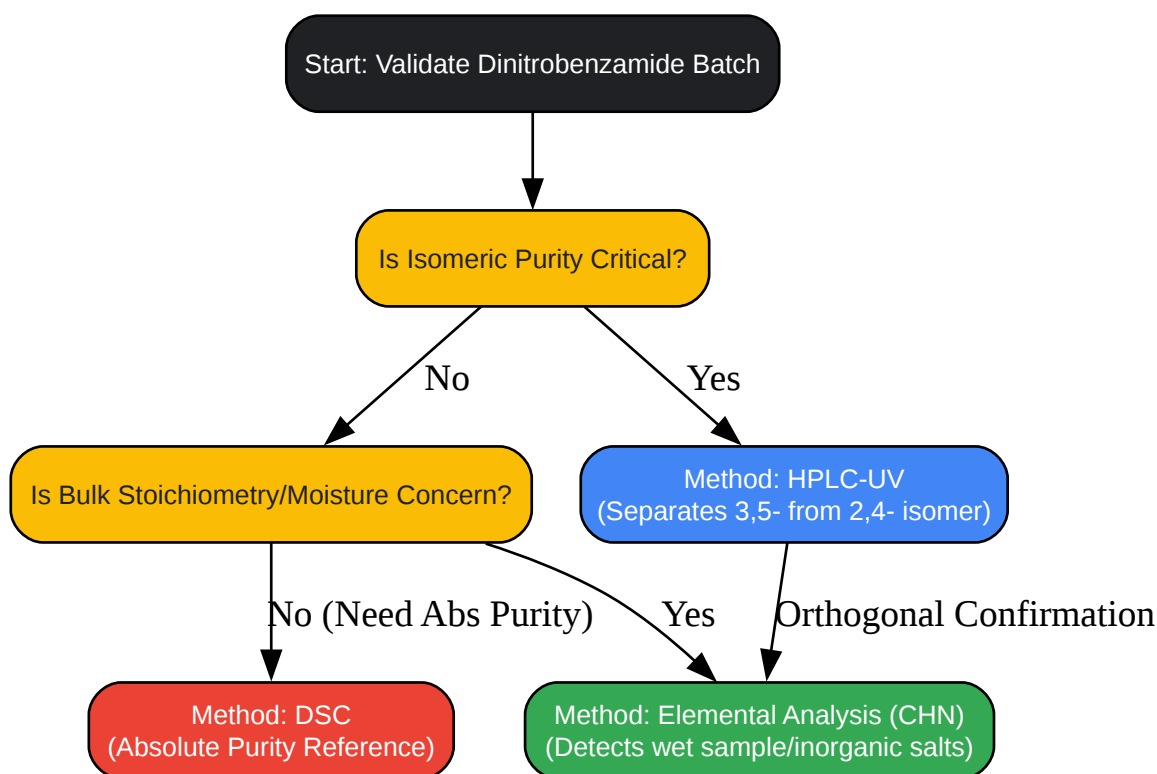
Start: Validate Dinitrobenzamide Batch

Is Isomeric Purity Critical?

No

Yes

Is Bulk Stoichiometry/Moisture Concern?

Method: HPLC-UV
(Separates 3,5- from 2,4- isomer)

No (Need Abs Purity)

Yes

Orthogonal Confirmation

Method: DSC
(Absolute Purity Reference)

Method: Elemental Analysis (CHN)
(Detects wet sample/inorganic salts)